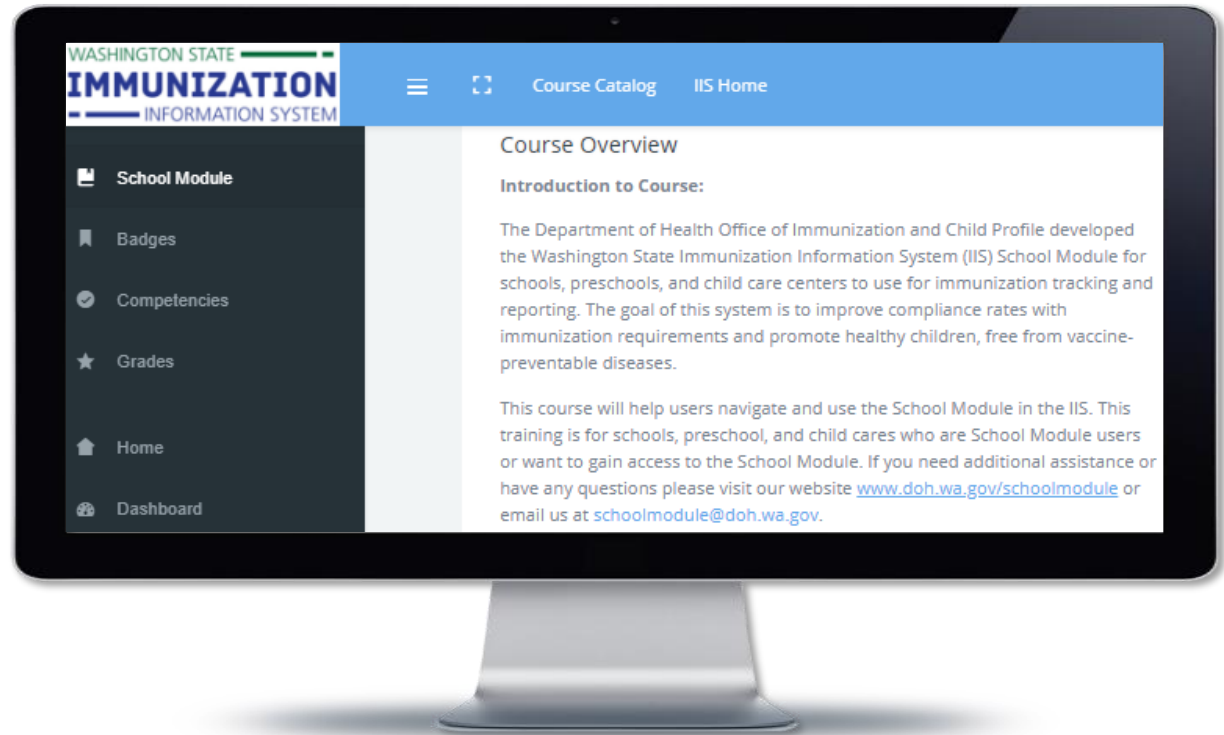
WASHINGTON STATE
IMMUNIZATION
INFORMATION SYSTEM

Course Catalog
IIS Home

School Module
Badges
Competencies
Grades
Home
Dashboard

Course Overview

Introduction to Course:

The Department of Health Office of Immunization and Child Profile developed the Washington State Immunization Information System (IIS) School Module for schools, preschools, and child care centers to use for immunization tracking and reporting. The goal of this system is to improve compliance rates with immunization requirements and promote healthy children, free from vaccine-preventable diseases.

This course will help users navigate and use the School Module in the IIS. This training is for schools, preschool, and child cares who are School Module users or want to gain access to the School Module. If you need additional assistance or have any questions please visit our website www.doh.wa.gov/schoolmodule or email us at schoolmodule@doh.wa.gov.